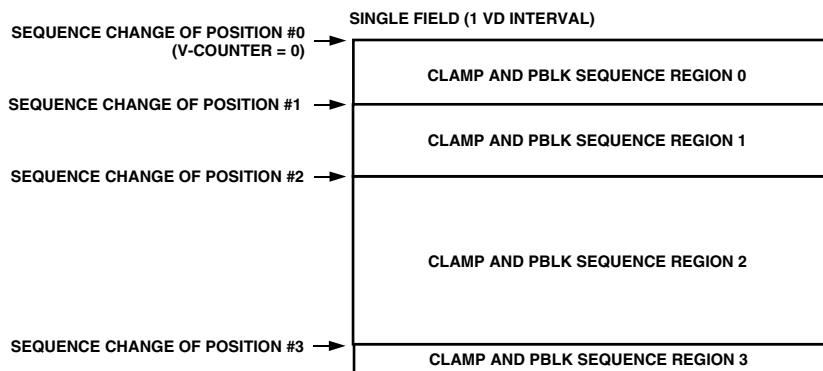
SINGLE FIELD (1 VD INTERVAL)

SEQUENCE CHANGE OF POSITION #0 (V-COUNTER = 0)

CLAMP AND PBLK SEQUENCE REGION 0

SEQUENCE CHANGE OF POSITION #1

CLAMP AND PBLK SEQUENCE REGION 1

SEQUENCE CHANGE OF POSITION #2

CLAMP AND PBLK SEQUENCE REGION 2

SEQUENCE CHANGE OF POSITION #3

CLAMP AND PBLK SEQUENCE REGION 3